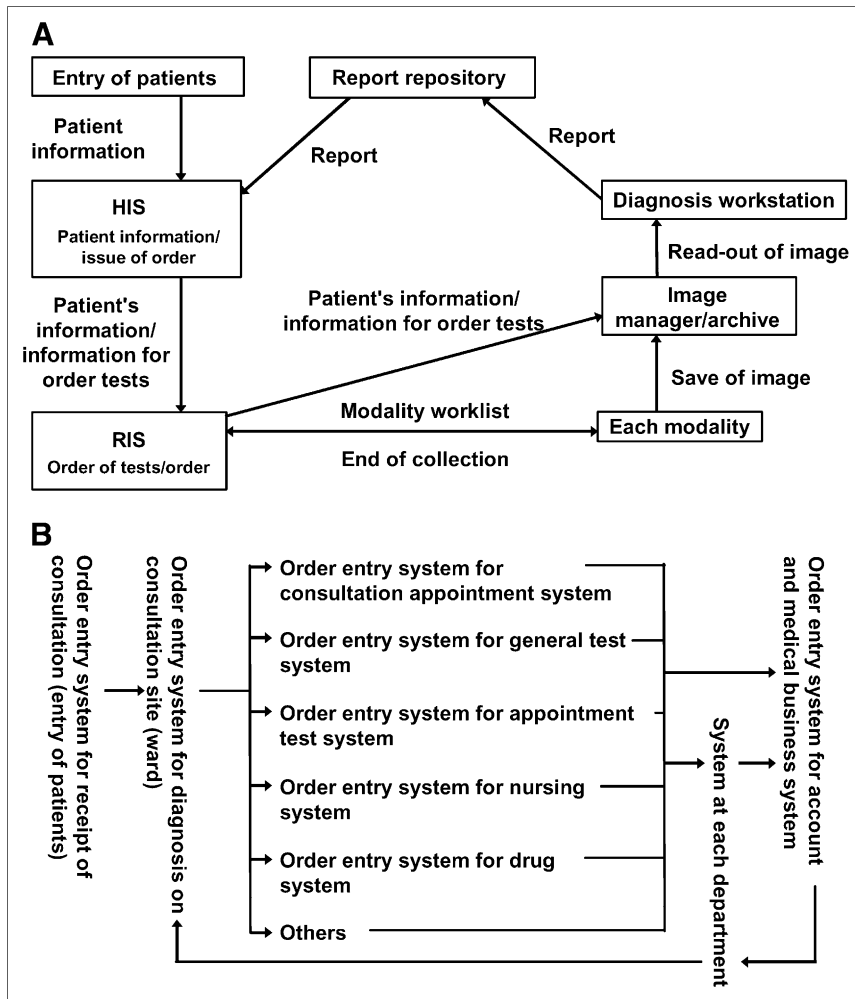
A

Entry of patients

Patient information

Report repository

Report

Report

Diagnosis workstation

HIS
Patient information/ issue of order

Read-out of image

Patient's information/ information for order tests

Patient's information/ information for order tests

Image manager/archive

Save of image

Modality worklist

RIS
Order of tests/order

Each modality

End of collection

B

Order entry system for receipt of consultation (entry of patients)

Order entry system for diagnosis on consultation site (ward)

Order entry system for consultation appointment system

Order entry system for general test system

Order entry system for appointment test system

Order entry system for nursing system

Order entry system for drug system

Others

System at each department

Order entry system for account and medical business system